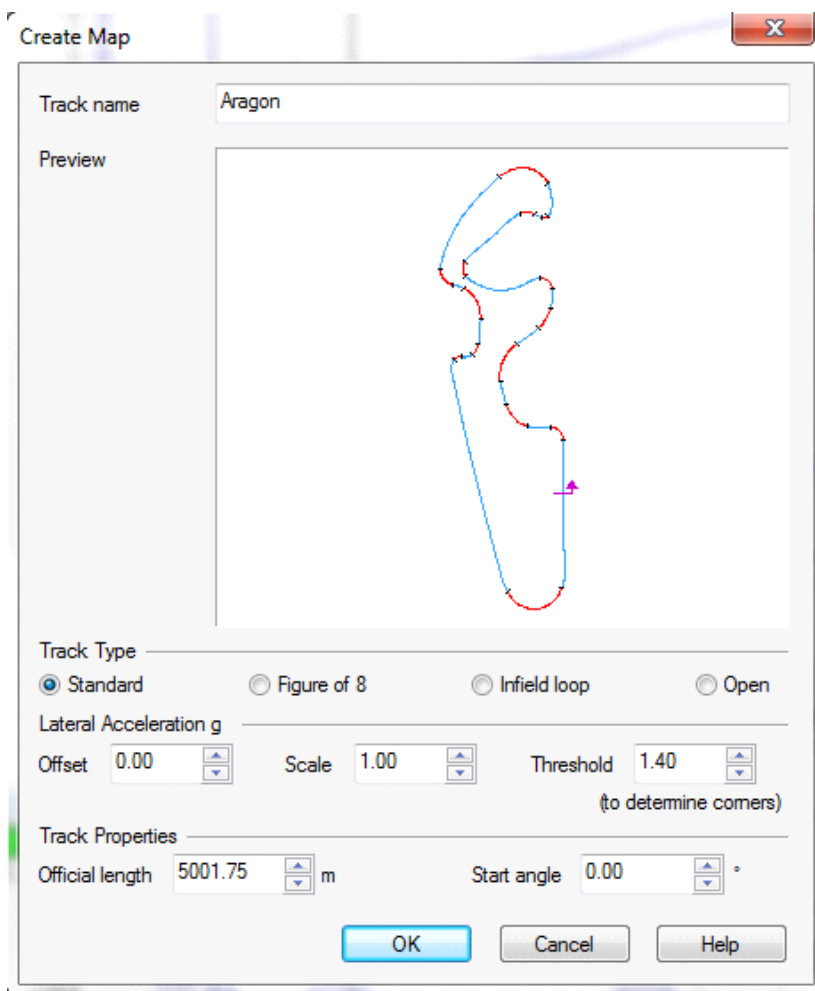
Create Map

Track name Aragon

Preview

Track Type

Standard Figure of 8 Infield loop Open

Lateral Acceleration g

Offset 0.00 Scale 1.00 Threshold 1.40

(to determine corners)

Track Properties

Official length 5001.75 m Start angle 0.00 °

OK Cancel Help